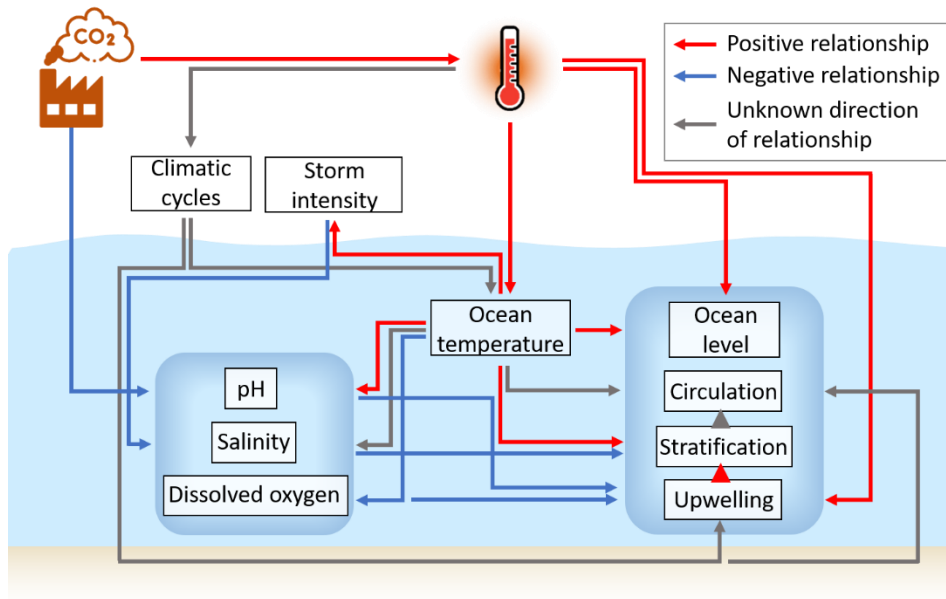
$CO_2$

Positive relationship
Negative relationship
Unknown direction of relationship

Climatic cycles
Storm intensity

Ocean temperature

Ocean level
Circulation
Stratification
Upwelling

pH
Salinity
Dissolved oxygen